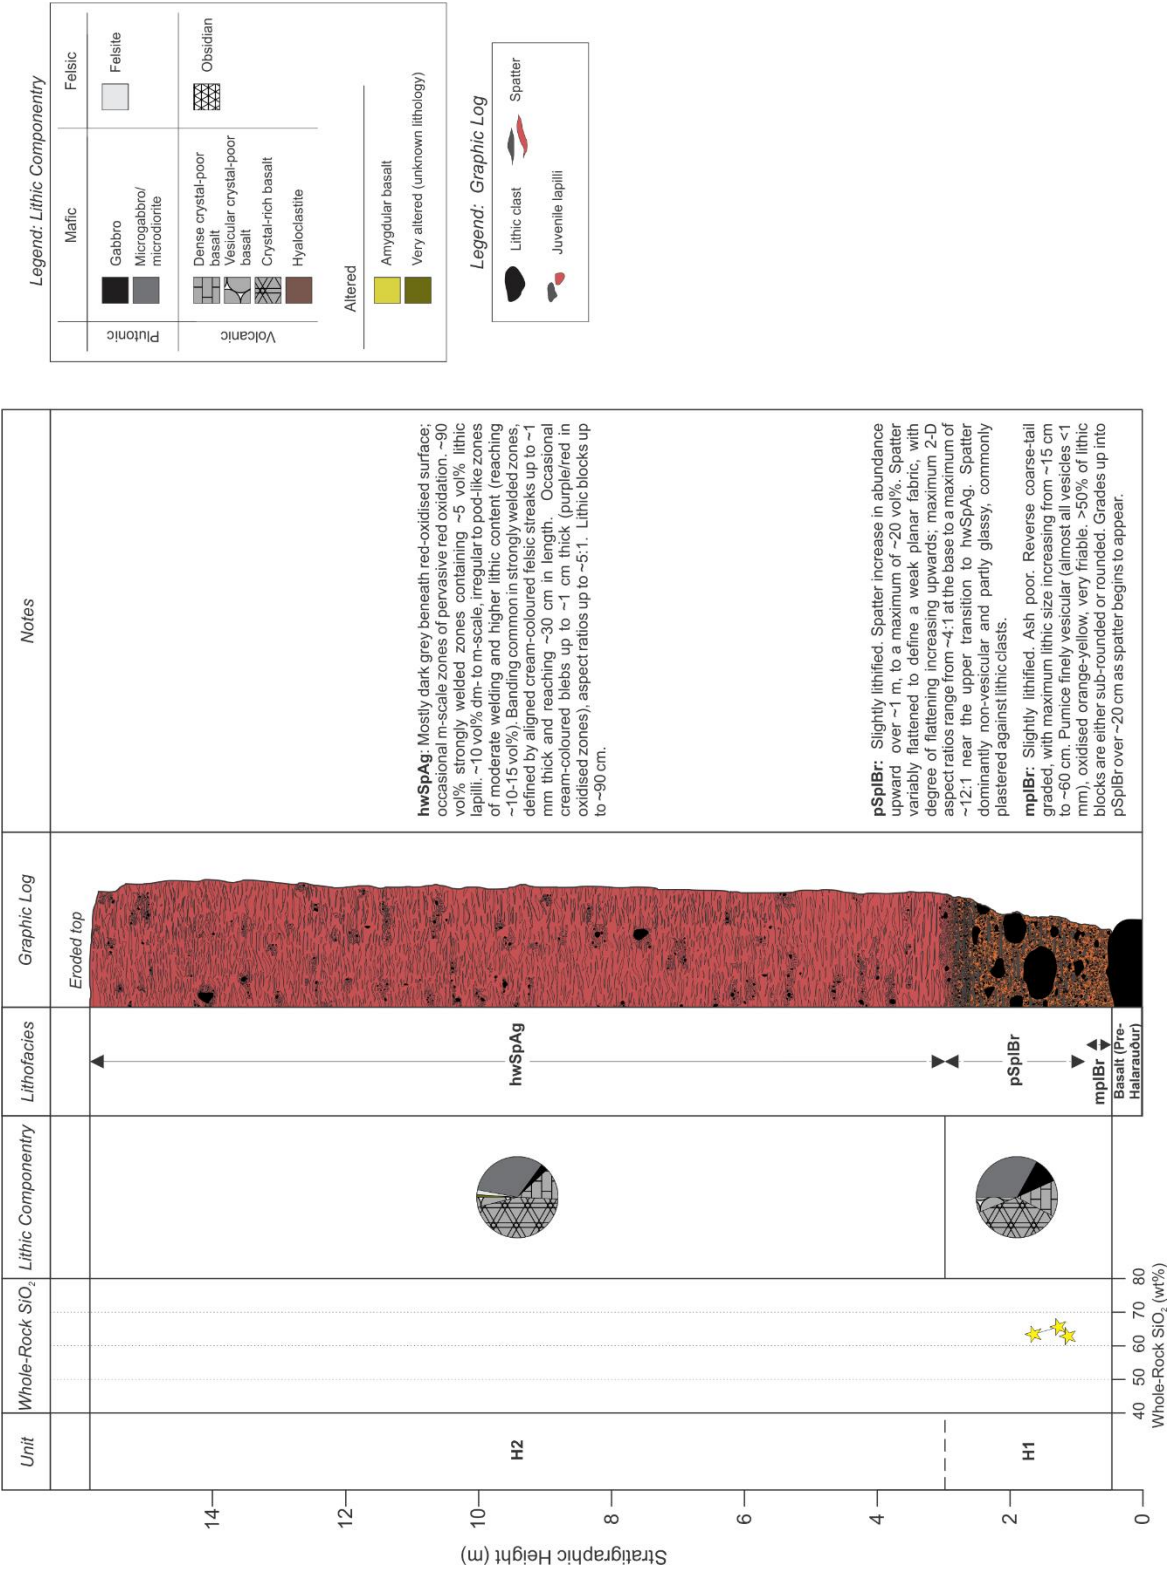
Legend: Lithic Componentry

| | Mafic | Felsic |
|---|---|---|
| Plutonic | Gabbro; Microgabbro/ microdiorite | Felsite |
| Volcanic | Dense crystal-poor basalt; Vesicular crystal-poor basalt; Crystal-rich basalt; Hyaloclastite | Obsidian |
| Altered | Amygdular basalt; Very altered (unknown lithology) | |

Legend: Graphic Log

Lithic clast
Juvenile lapilli
Spatter

Unit | Whole-Rock $SiO_2$ | Lithic Componentry | Lithofacies | Graphic Log | Notes

Stratigraphic Height (m)

0 2 4 6 8 10 12 14

H2

H1

40 50 60 70 80
Whole-Rock $SiO_2$ (wt%)

hwSpAg

pSplBr

mplBr

Basalt (Pre-Halarauður)

Eroded top

hwSpAg: Mostly dark grey beneath red-oxidised surface; occasional m-scale zones of pervasive red oxidation. ~90 vol% strongly welded zones containing ~5 vol% lithic lapilli. ~10 vol% dm- to m-scale, irregular to pod-like zones of moderate welding and higher lithic content (reaching ~10-15 vol%). Banding common in strongly welded zones, defined by aligned cream-coloured felsic streaks up to ~1 mm thick and reaching ~30 cm in length. Occasional cream-coloured blebs up to ~1 cm thick (purple/red in oxidised zones), aspect ratios up to ~5:1. Lithic blocks up to ~90 cm.

pSplBr: Slightly lithified. Spatter increase in abundance upward over ~1 m, to a maximum of ~20 vol%. Spatter variably flattened to define a weak planar fabric, with degree of flattening increasing upwards; maximum 2-D aspect ratios range from ~4:1 at the base to a maximum of ~12:1 near the upper transition to hwSpAg. Spatter dominantly non-vesicular and partly glassy, commonly plastered against lithic clasts.

mplBr: Slightly lithified. Ash poor. Reverse coarse-tail graded, with maximum lithic size increasing from ~15 cm to ~60 cm. Pumice finely vesicular (almost all vesicles <1 mm), oxidised orange-yellow, very friable. >50% of lithic blocks are either sub-rounded or rounded. Grades up into pSplBr over ~20 cm as spatter begins to appear.